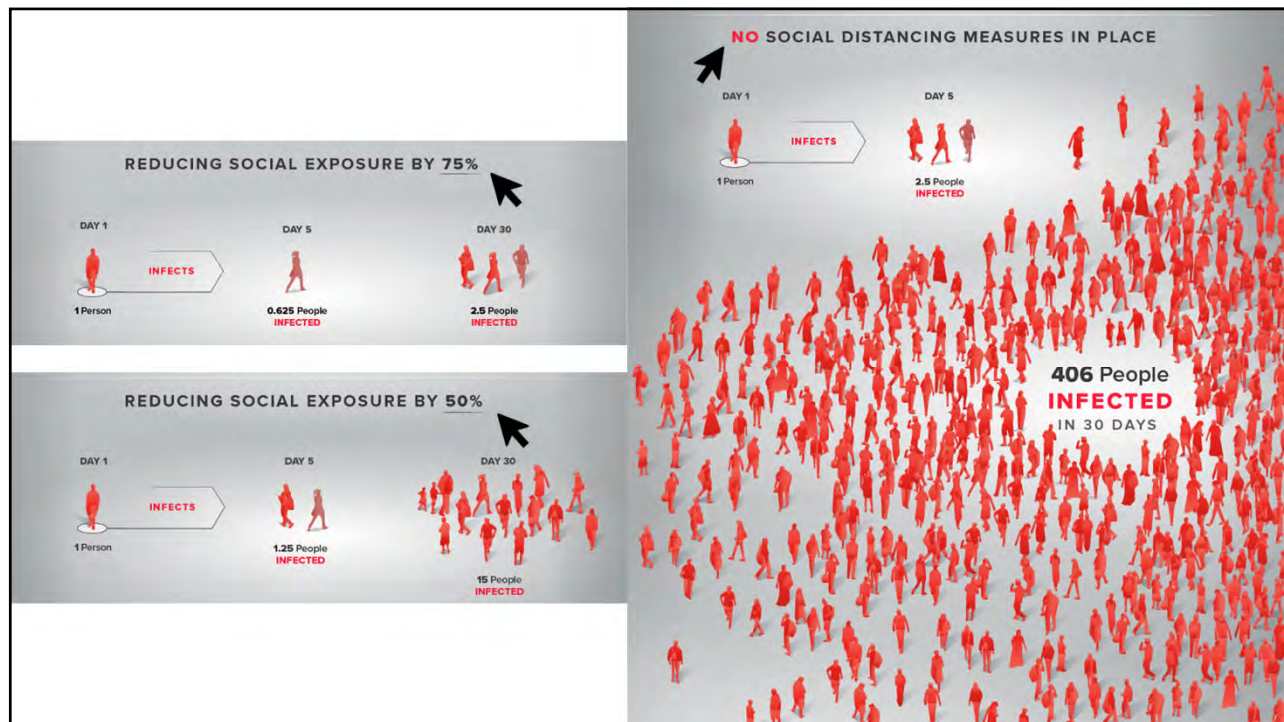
REDUCING SOCIAL EXPOSURE BY 75%

DAY 1

INFECTS

1 Person

DAY 5

0.625 People
INFECTED

DAY 30

2.5 People
INFECTED

REDUCING SOCIAL EXPOSURE BY 50%

DAY 1

INFECTS

1 Person

DAY 5

1.25 People
INFECTED

DAY 30

15 People
INFECTED

NO SOCIAL DISTANCING MEASURES IN PLACE

DAY 1

INFECTS

1 Person

DAY 5

2.5 People
INFECTED

406 People
INFECTED
IN 30 DAYS